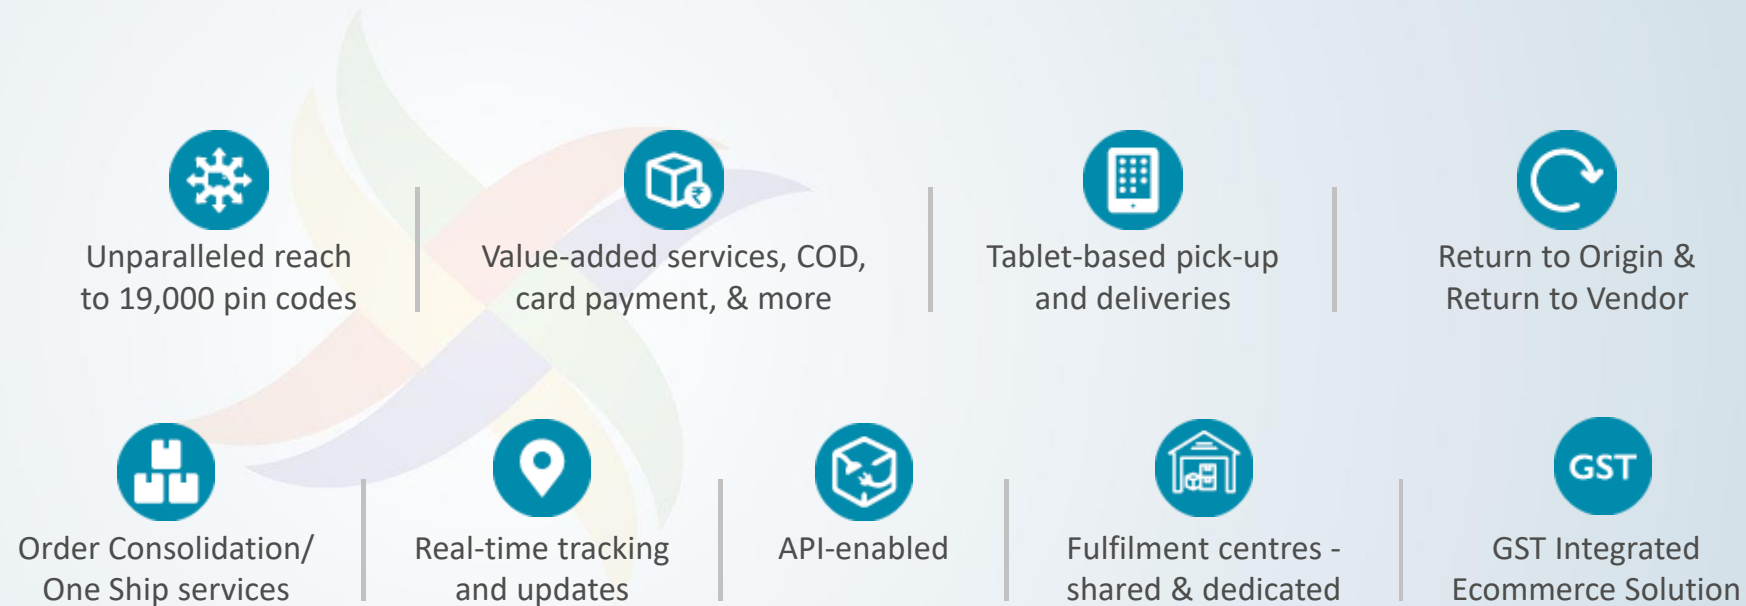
Unparalleled reach to 19,000 pin codes

Value-added services, COD, card payment, & more

Tablet-based pick-up and deliveries

Return to Origin & Return to Vendor

Order Consolidation/ One Ship services

Real-time tracking and updates

API-enabled

Fulfilment centres - shared & dedicated

GST

GST Integrated Ecommerce Solution